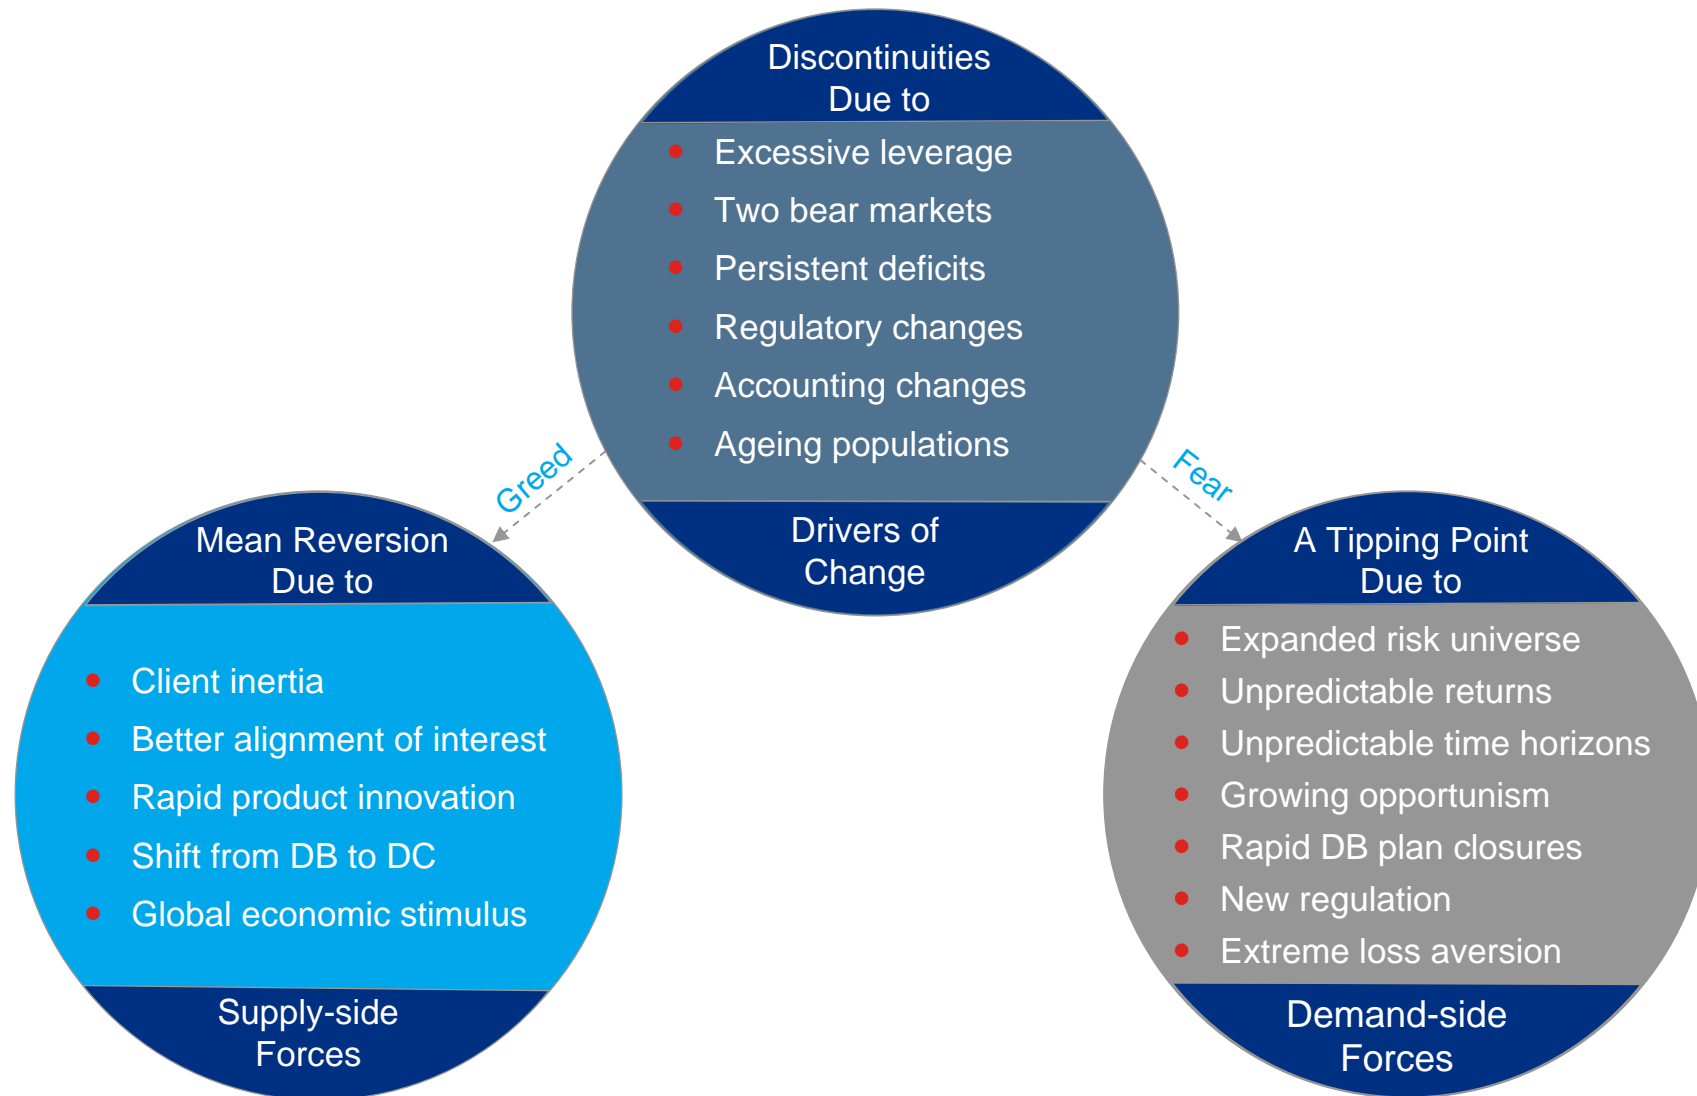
Discontinuities
Due to

- Excessive leverage
- Two bear markets
- Persistent deficits
- Regulatory changes
- Accounting changes
- Ageing populations

Drivers of
Change

Greed

Fear

Mean Reversion
Due to

- Client inertia
- Better alignment of interest
- Rapid product innovation
- Shift from DB to DC
- Global economic stimulus

Supply-side
Forces

A Tipping Point
Due to

- Expanded risk universe
- Unpredictable returns
- Unpredictable time horizons
- Growing opportunism
- Rapid DB plan closures
- New regulation
- Extreme loss aversion

Demand-side
Forces